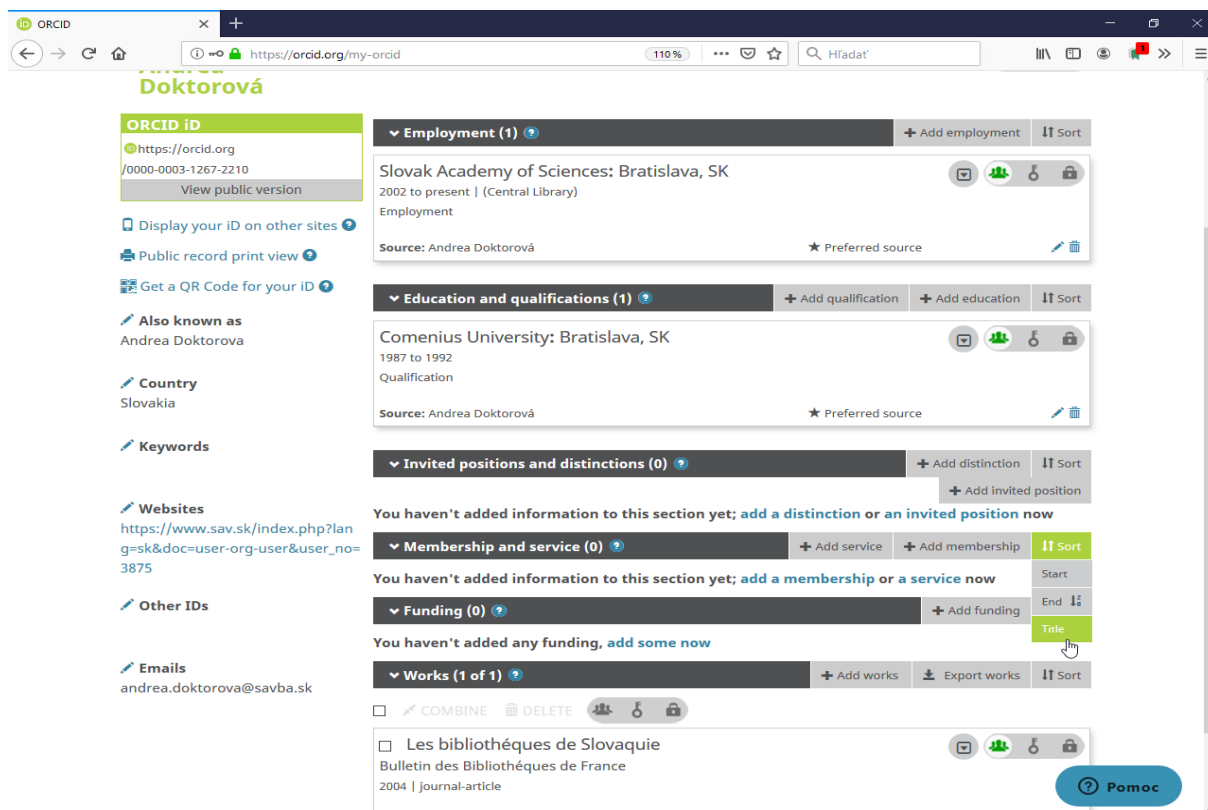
ORCID

https://orcid.org/my-orcid

110 %

Hľadať

1

Andrea Doktorová

ORCID iD
https://orcid.org/0000-0003-1267-2210
View public version

Display your iD on other sites

Public record print view

Get a QR Code for your iD

Also known as
Andrea Doktorova

Country
Slovakia

Keywords

Websites
https://www.sav.sk/index.php?lang=sk&doc=user-org-user&user_no=3875

Other IDs

Emails
andrea.doktorova@savba.sk

Employment (1)
Add employment
Sort

Slovak Academy of Sciences: Bratislava, SK
2002 to present | (Central Library)
Employment

Source: Andrea Doktorová
Preferred source

Education and qualifications (1)
Add qualification
Add education
Sort

Comenius University: Bratislava, SK
1987 to 1992
Qualification

Source: Andrea Doktorová
Preferred source

Invited positions and distinctions (0)
Add distinction
Sort
Add invited position

You haven't added information to this section yet; add a distinction or an invited position now

Membership and service (0)
Add service
Add membership
Sort

Start
End
Title

You haven't added information to this section yet; add a membership or a service now

Funding (0)
Add funding

You haven't added any funding, add some now

Works (1 of 1)
Add works
Export works
Sort

COMBINE
DELETE

Les bibliothéques de Slovaquie
Bulletin des Bibliothéques de France
2004 | journal-article

Pomoc